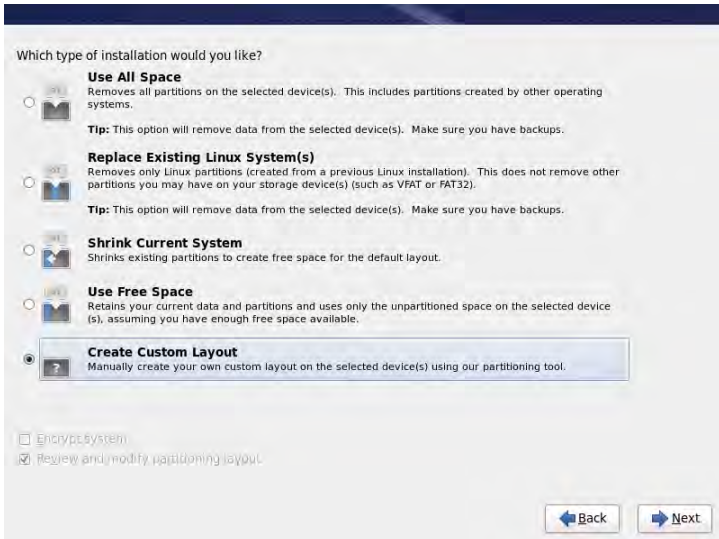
Which type of installation would you like?

**Use All Space**
Removes all partitions on the selected device(s). This includes partitions created by other operating systems.

**Tip:** This option will remove data from the selected device(s). Make sure you have backups.

**Replace Existing Linux System(s)**
Removes only Linux partitions (created from a previous Linux installation). This does not remove other partitions you may have on your storage device(s) (such as VFAT or FAT32).

**Tip:** This option will remove data from the selected device(s). Make sure you have backups.

**Shrink Current System**
Shrinks existing partitions to create free space for the default layout.

**Use Free Space**
Retains your current data and partitions and uses only the unpartitioned space on the selected device (s), assuming you have enough free space available.

**Create Custom Layout**
Manually create your own custom layout on the selected device(s) using our partitioning tool.

Encrypt system

Review and modify partitioning layout

Back

Next